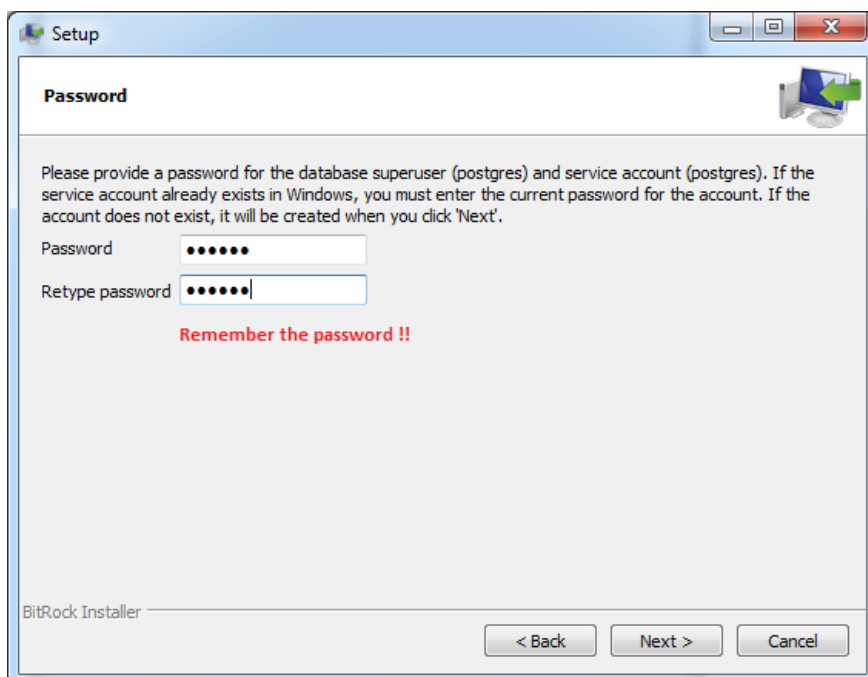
Setup

Password

Please provide a password for the database superuser (postgres) and service account (postgres). If the service account already exists in Windows, you must enter the current password for the account. If the account does not exist, it will be created when you click 'Next'.

Password ••••••

Retype password ••••••

Remember the password !!

BitRock Installer

< Back Next > Cancel